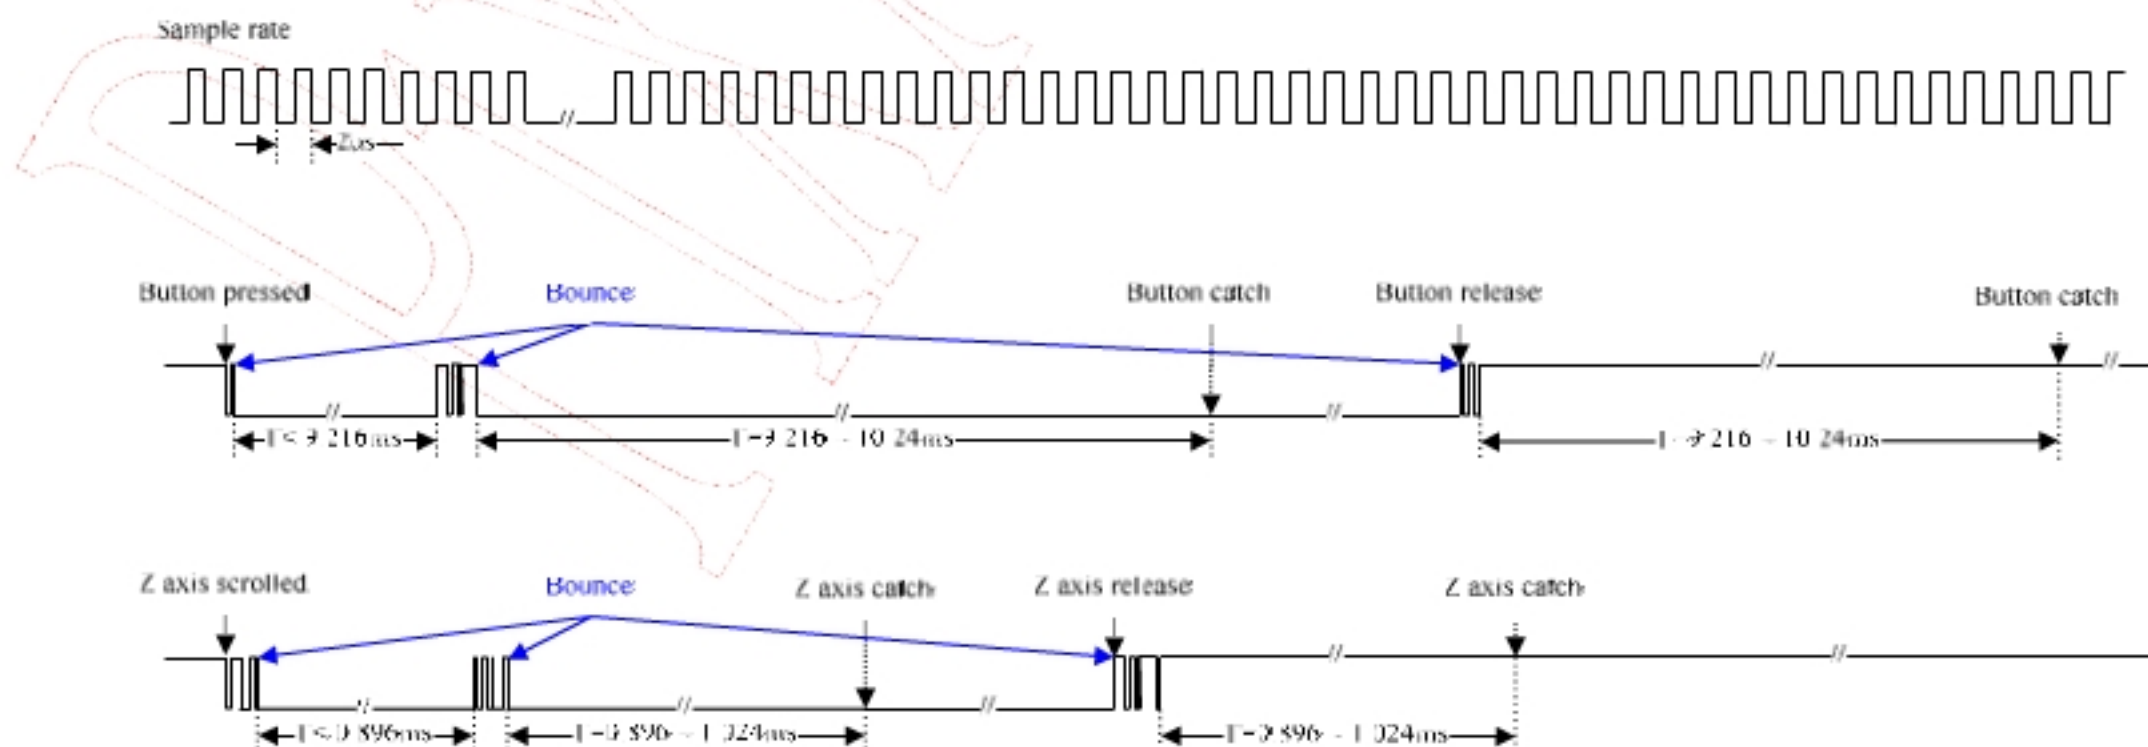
Sample rate

2us

Button pressed

Bounce

Button catch

Button release

Button catch

T< 9.216ms

T=9.216 ~ 10.24ms

T=9.216 ~ 10.24ms

Z axis scrolled

Bounce

Z axis catch

Z axis release

Z axis catch

T< 0.896ms

T=0.896 ~ 1.024ms

T=0.896 ~ 1.024ms